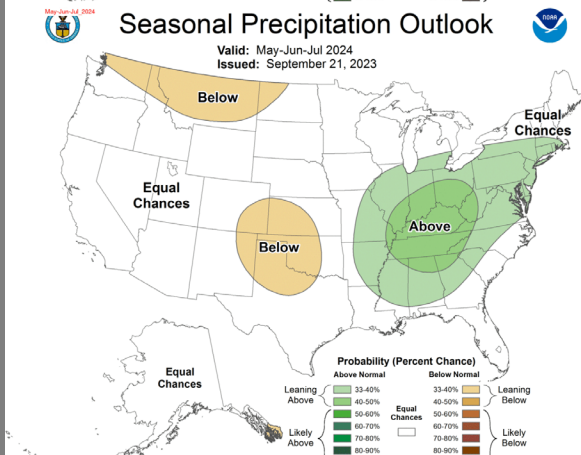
May-Jun-Jul 2024

Seasonal Precipitation Outlook

Valid: May-Jun-Jul 2024
Issued: September 21, 2023

NOAA

Below

Equal Chances

Equal Chances

Below

Above

Equal Chances

Probability (Percent Chance)

Above Normal

Below Normal

Leaning Above

33-40%

40-50%

50-60%

60-70%

70-80%

80-90%

Likely Above

Equal Chances

33-40%

40-50%

50-60%

60-70%

70-80%

80-90%

Leaning Below

Likely Below